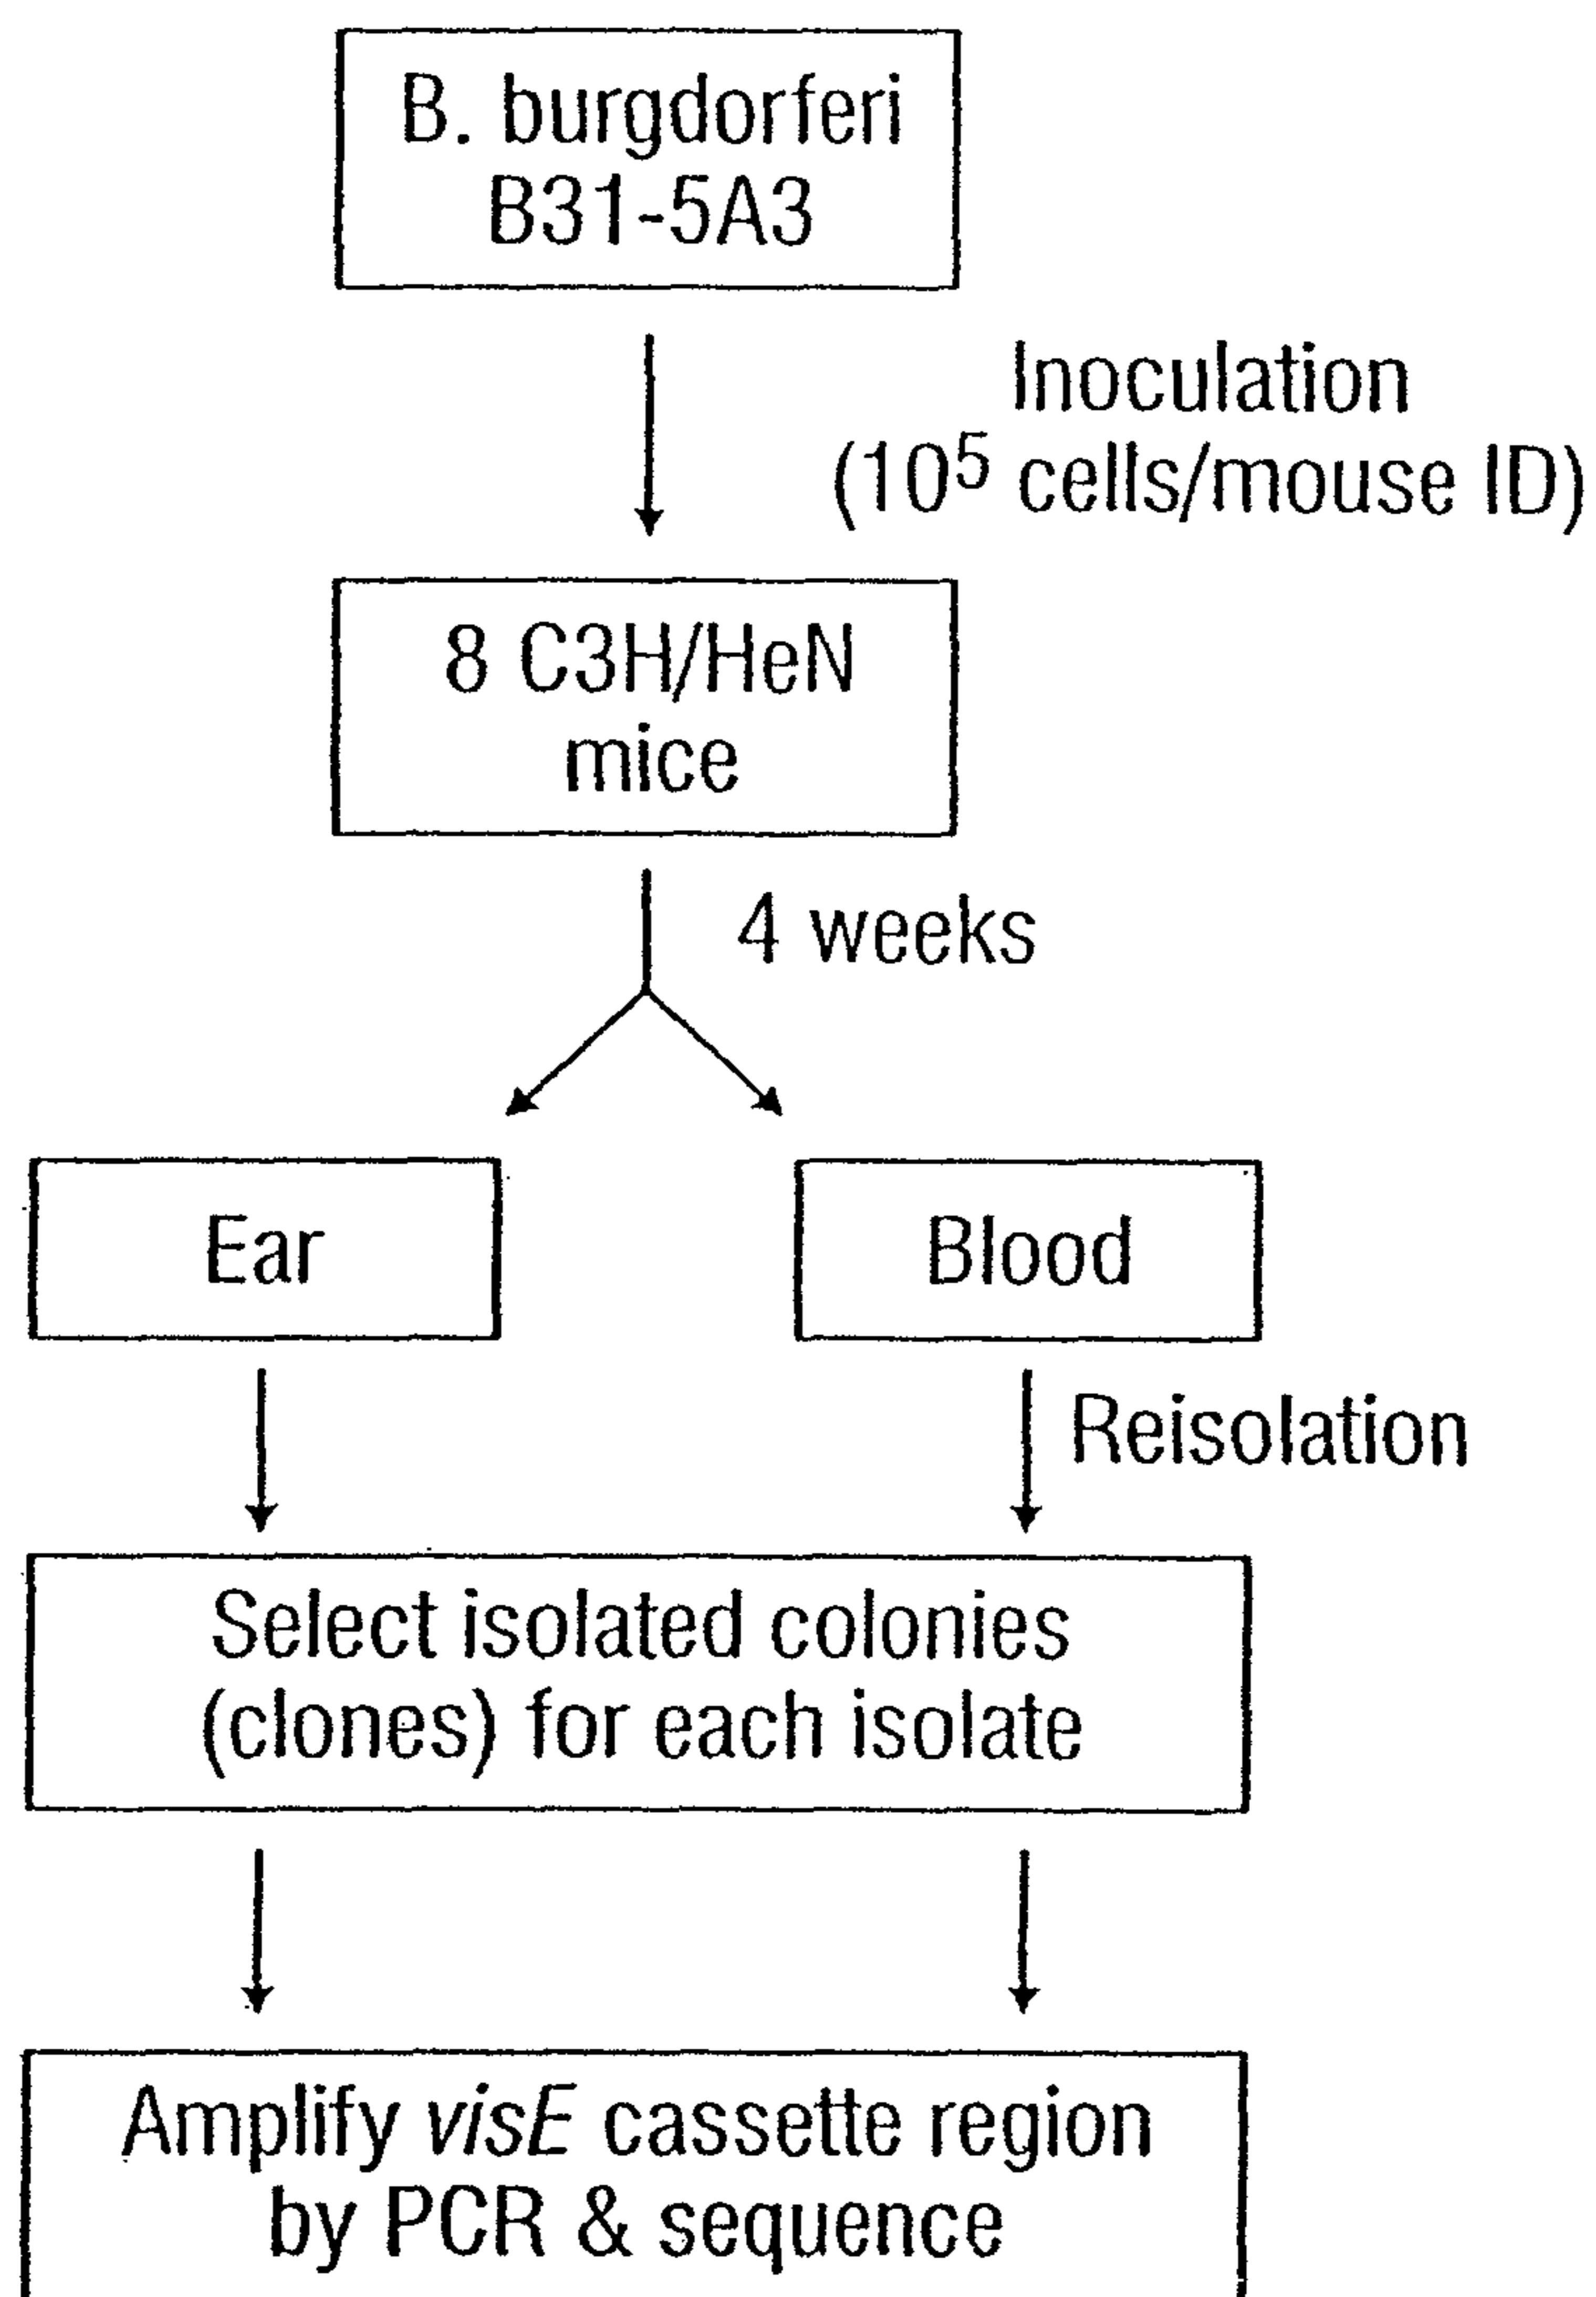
B. burgdorferi B31-5A3

Inoculation ($10^5$ cells/mouse ID)

8 C3H/HeN mice

4 weeks

Ear

Blood

Reisolation

Select isolated colonies (clones) for each isolate

Amplify visE cassette region by PCR & sequence